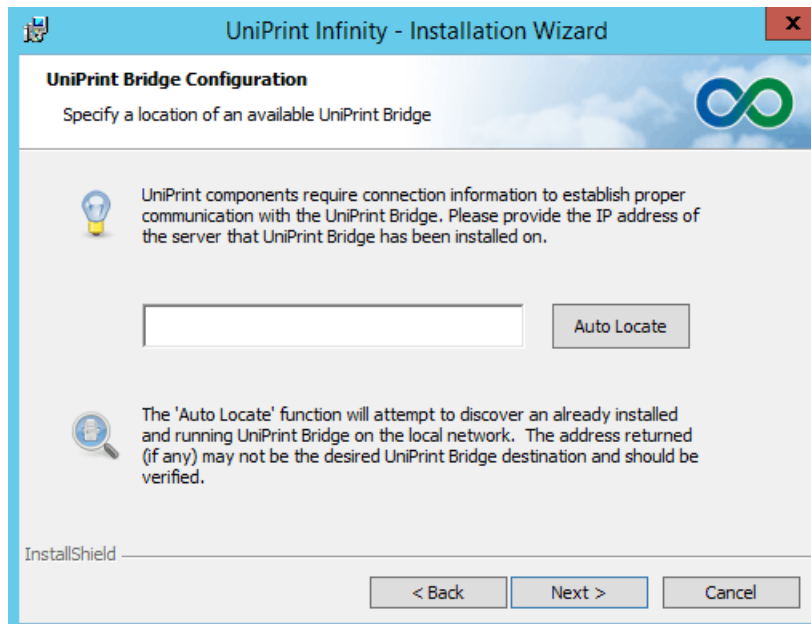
UniPrint Infinity - Installation Wizard

X

UniPrint Bridge Configuration

Specify a location of an available UniPrint Bridge

UniPrint components require connection information to establish proper communication with the UniPrint Bridge. Please provide the IP address of the server that UniPrint Bridge has been installed on.

Auto Locate

The 'Auto Locate' function will attempt to discover an already installed and running UniPrint Bridge on the local network. The address returned (if any) may not be the desired UniPrint Bridge destination and should be verified.

InstallShield

< Back

Next >

Cancel